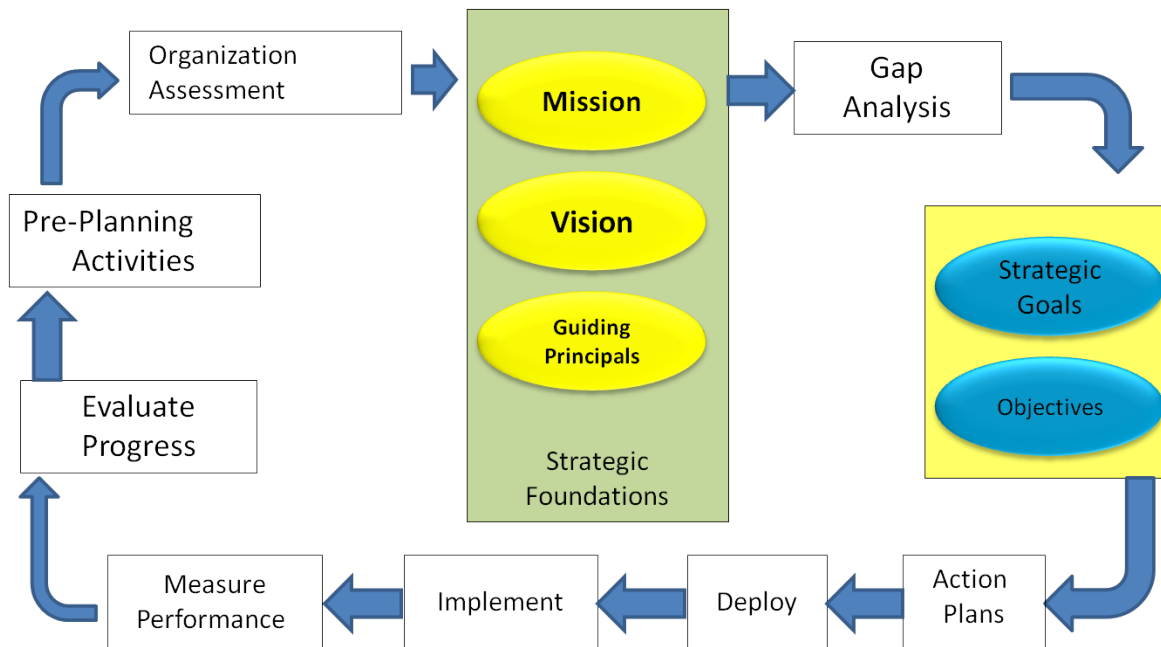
Organization Assessment

Mission

Vision

Guiding Principals

Strategic Foundations

Gap Analysis

Strategic Goals

Objectives

Action Plans

Deploy

Implement

Measure Performance

Evaluate Progress

Pre-Planning Activities